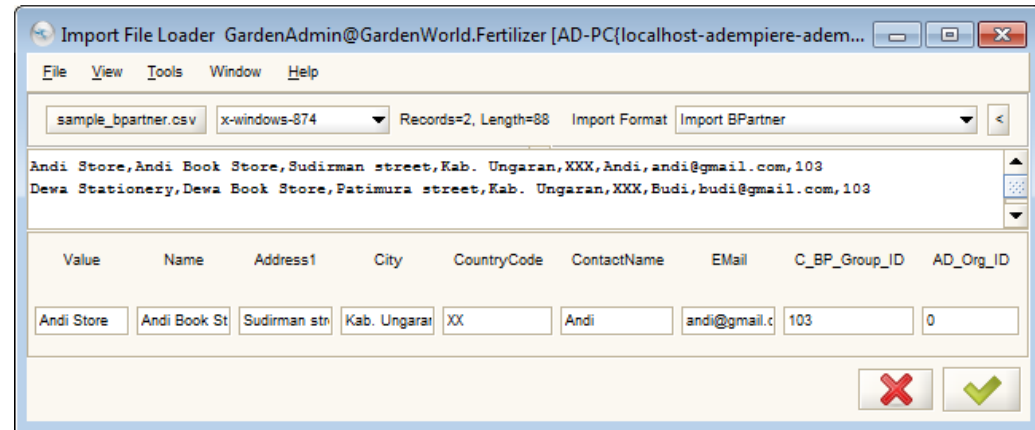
Import File Loader GardenAdmin@GardenWorld.Fertilizer [AD-PC{localhost-adempiere-adem...

File View Tools Window Help

sample_bpartner.csv x-windows-874 Records=2, Length=88 Import Format Import BPartner <

Andi Store,Andi Book Store,Sudirman street,Kab. Ungaran,XXX,Andi,andi@gmail.com,103
Dewa Stationery,Dewa Book Store,Patimura street,Kab. Ungaran,XXX,Budi,budi@gmail.com,103

| Value | Name | Address1 | City | CountryCode | ContactName | EMail | C_BP_Group_ID | AD_Org_ID |
|---|---|---|---|---|---|---|---|---|
| Andi Store | Andi Book St | Sudirman str | Kab. Ungarar | XX | Andi | andi@gmail.c | 103 | 0 |